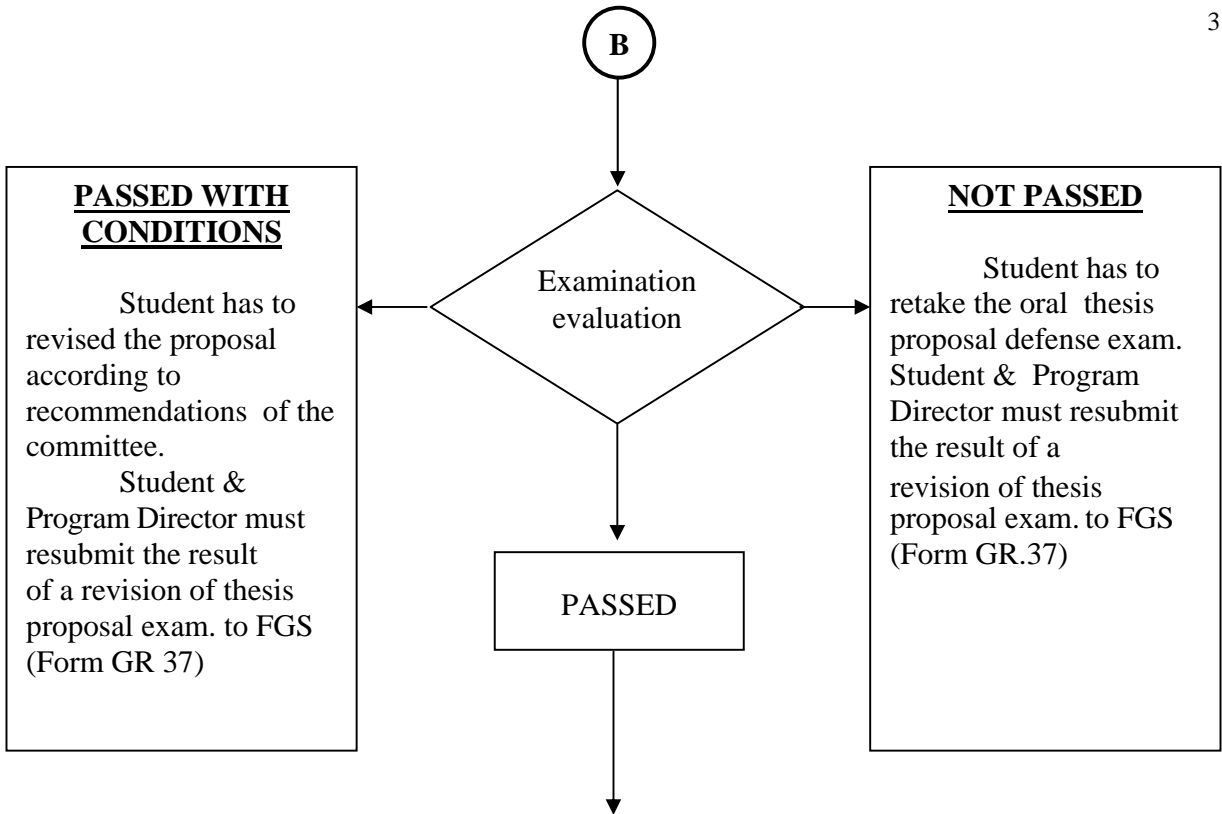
3

B

Examination evaluation

PASSED WITH CONDITIONS

Student has to revised the proposal according to recommendations of the committee.

Student & Program Director must resubmit the result of a revision of thesis proposal exam. to FGS (Form GR 37)

NOT PASSED

Student has to retake the oral thesis proposal defense exam. Student & Program Director must resubmit the result of a revision of thesis proposal exam. to FGS (Form GR.37)

PASSED